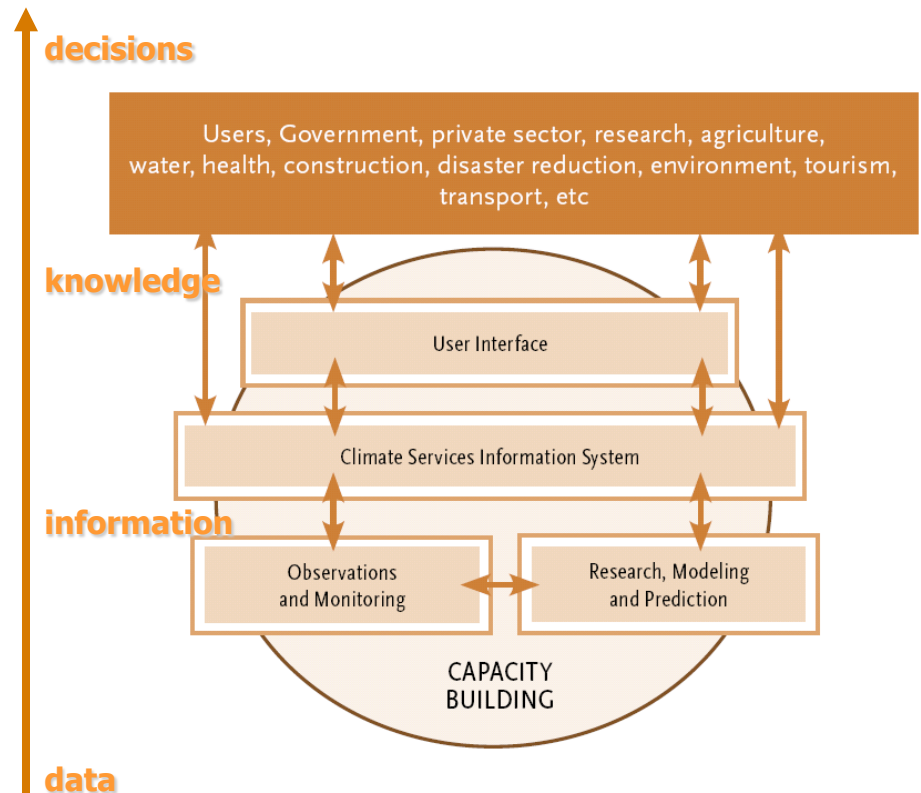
decisions

Users, Government, private sector, research, agriculture, water, health, construction, disaster reduction, environment, tourism, transport, etc

knowledge

User Interface

Climate Services Information System

information

Observations and Monitoring

Research, Modeling and Prediction

CAPACITY BUILDING

data